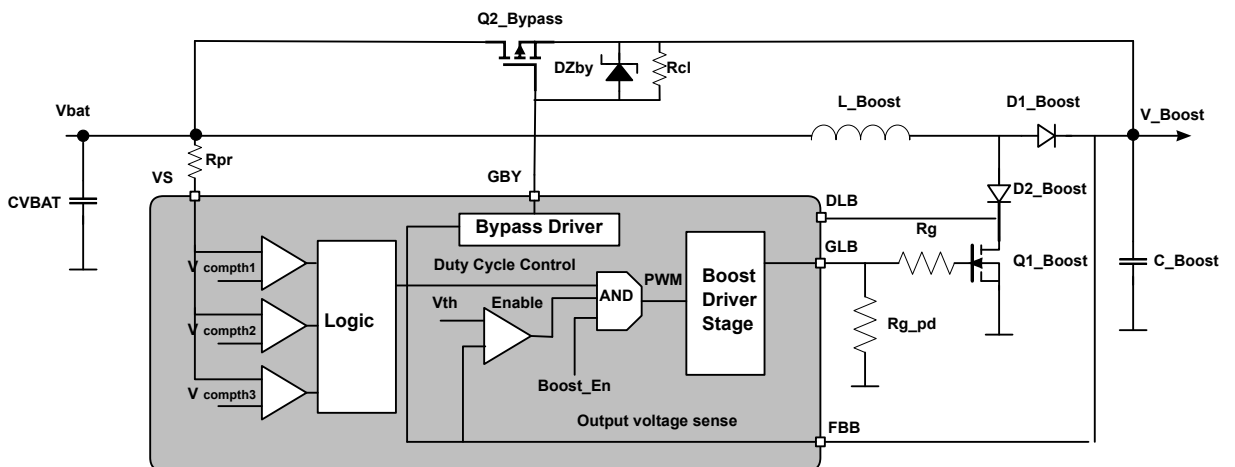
Q2_Bypass

DZby

Rcl

Vbat

L_Boost

D1_Boost

V_Boost

Rpr

VS

GBY

D2_Boost

CVBAT

DLB

Bypass Driver

GLB

Rg

$V_{compth1}$

Duty Cycle Control

Q1_Boost

C_Boost

PWM

Boost Driver Stage

AND

Vth

Enable

$V_{compth2}$

Logic

Rg_pd

Boost_En

$V_{compth3}$

Output voltage sense

FBB